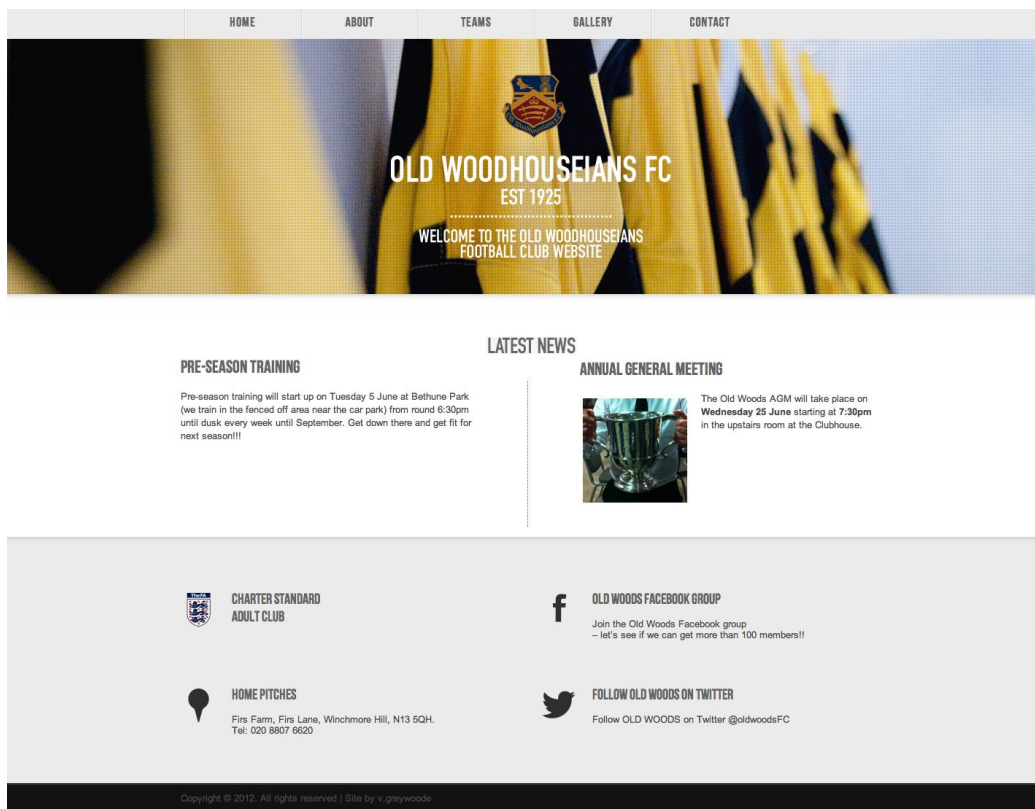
HOME ABOUT TEAMS GALLERY CONTACT

OLD WOODHOUSEIANS FC
EST 1925
WELCOME TO THE OLD WOODHOUSEIANS FOOTBALL CLUB WEBSITE

LATEST NEWS

PRE-SEASON TRAINING

Pre-season training will start up on Tuesday 5 June at Bethune Park (we train in the fenced off area near the car park) from round 6:30pm until dusk every week until September. Get down there and get fit for next season!!!

ANNUAL GENERAL MEETING

The Old Woods AGM will take place on **Wednesday 25 June** starting at **7:30pm** in the upstairs room at the Clubhouse.

CHARTER STANDARD
ADULT CLUB

OLD WOODS FACEBOOK GROUP

Join the Old Woods Facebook group
– let's see if we can get more than 100 members!!

HOME PITCHES

Firs Farm, Firs Lane, Winchmore Hill, N13 5QH.
Tel: 020 8807 6620

FOLLOW OLD WOODS ON TWITTER

Follow OLD WOODS on Twitter @oldwoodsFC

Copyright © 2012. All rights reserved | Site by v.greywoode